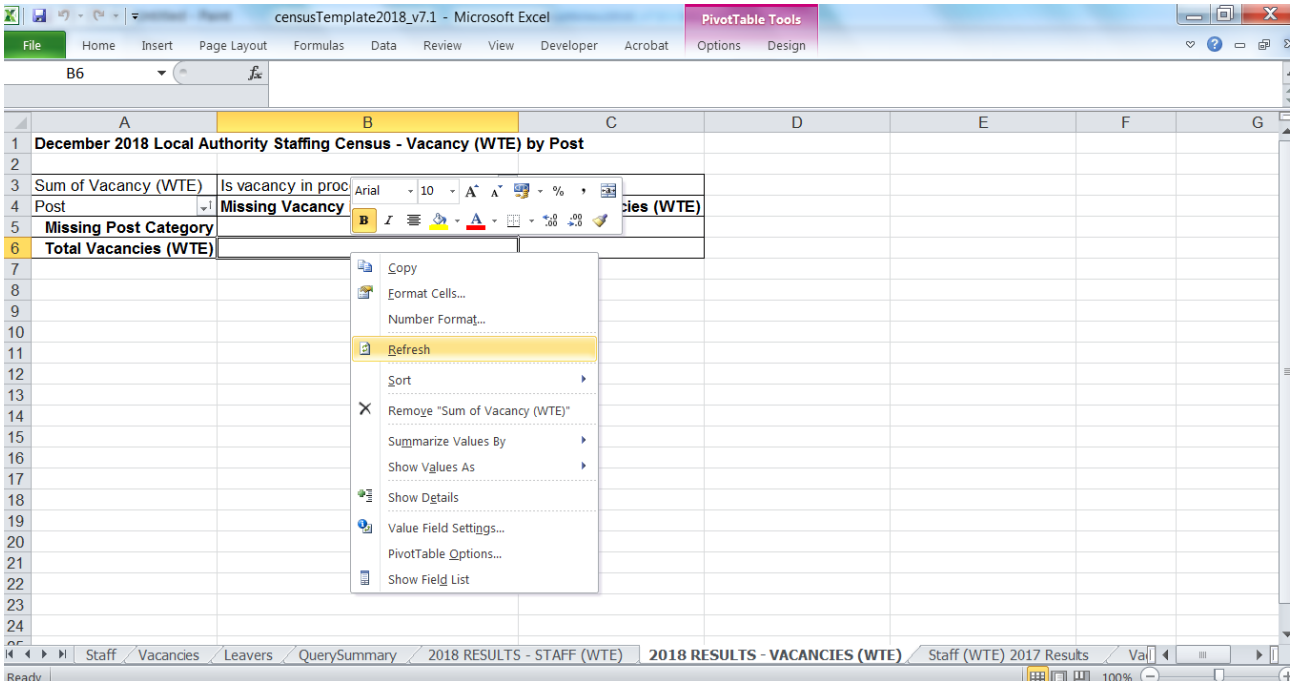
censusTemplate2018_v7.1 - Microsoft Excel

PivotTable Tools

File Home Insert Page Layout Formulas Data Review View Developer Acrobat Options Design

B6 $f_x$

| | A | B | C | D | E | F | G |
|---|---|---|---|---|---|---|---|
| 1 | December 2018 Local Authority Staffing Census - Vacancy (WTE) by Post | | | | | | |
| 2 | | | | | | | |
| 3 | Sum of Vacancy (WTE) | Is vacancy in proc | | | | | |
| 4 | Post | Missing Vacancy | cies (WTE) | | | | |
| 5 | Missing Post Category | | | | | | |
| 6 | Total Vacancies (WTE) | | | | | | |
| 7 | | | | | | | |
| 8 | | | | | | | |
| 9 | | | | | | | |
| 10 | | | | | | | |
| 11 | | | | | | | |
| 12 | | | | | | | |
| 13 | | | | | | | |
| 14 | | | | | | | |
| 15 | | | | | | | |
| 16 | | | | | | | |
| 17 | | | | | | | |
| 18 | | | | | | | |
| 19 | | | | | | | |
| 20 | | | | | | | |
| 21 | | | | | | | |
| 22 | | | | | | | |
| 23 | | | | | | | |
| 24 | | | | | | | |

Arial 10 % ,
B I

Copy
Format Cells...
Number Format...
Refresh
Sort
Remove "Sum of Vacancy (WTE)"
Summarize Values By
Show Values As
Show Details
Value Field Settings...
PivotTable Options...
Show Field List

Staff Vacancies Leavers QuerySummary 2018 RESULTS - STAFF (WTE) 2018 RESULTS - VACANCIES (WTE) Staff (WTE) 2017 Results Va

Ready 100%